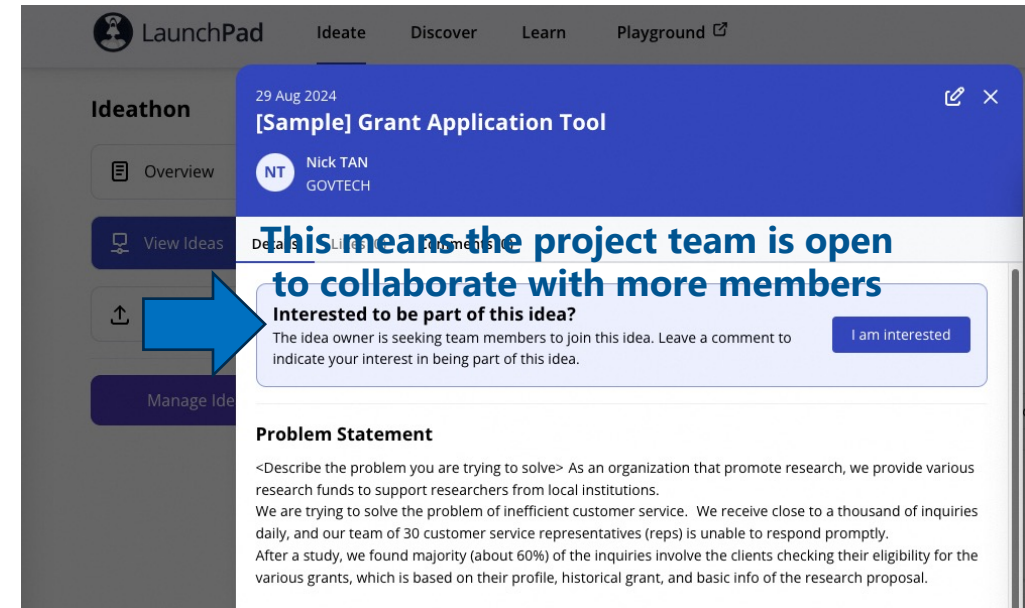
LaunchPad Ideate Discover Learn Playground

Ideathon

Overview

View Ideas

Manage Ide

29 Aug 2024

[Sample] Grant Application Tool

NT Nick TAN
GOVTECH

Details Likes (0) Comments (0)

This means the project team is open to collaborate with more members

Interested to be part of this idea?

The idea owner is seeking team members to join this idea. Leave a comment to indicate your interest in being part of this idea.

I am interested

Problem Statement

<Describe the problem you are trying to solve> As an organization that promote research, we provide various research funds to support researchers from local institutions.
We are trying to solve the problem of inefficient customer service. We receive close to a thousand of inquiries daily, and our team of 30 customer service representatives (reps) is unable to respond promptly.
After a study, we found majority (about 60%) of the inquiries involve the clients checking their eligibility for the various grants, which is based on their profile, historical grant, and basic info of the research proposal.